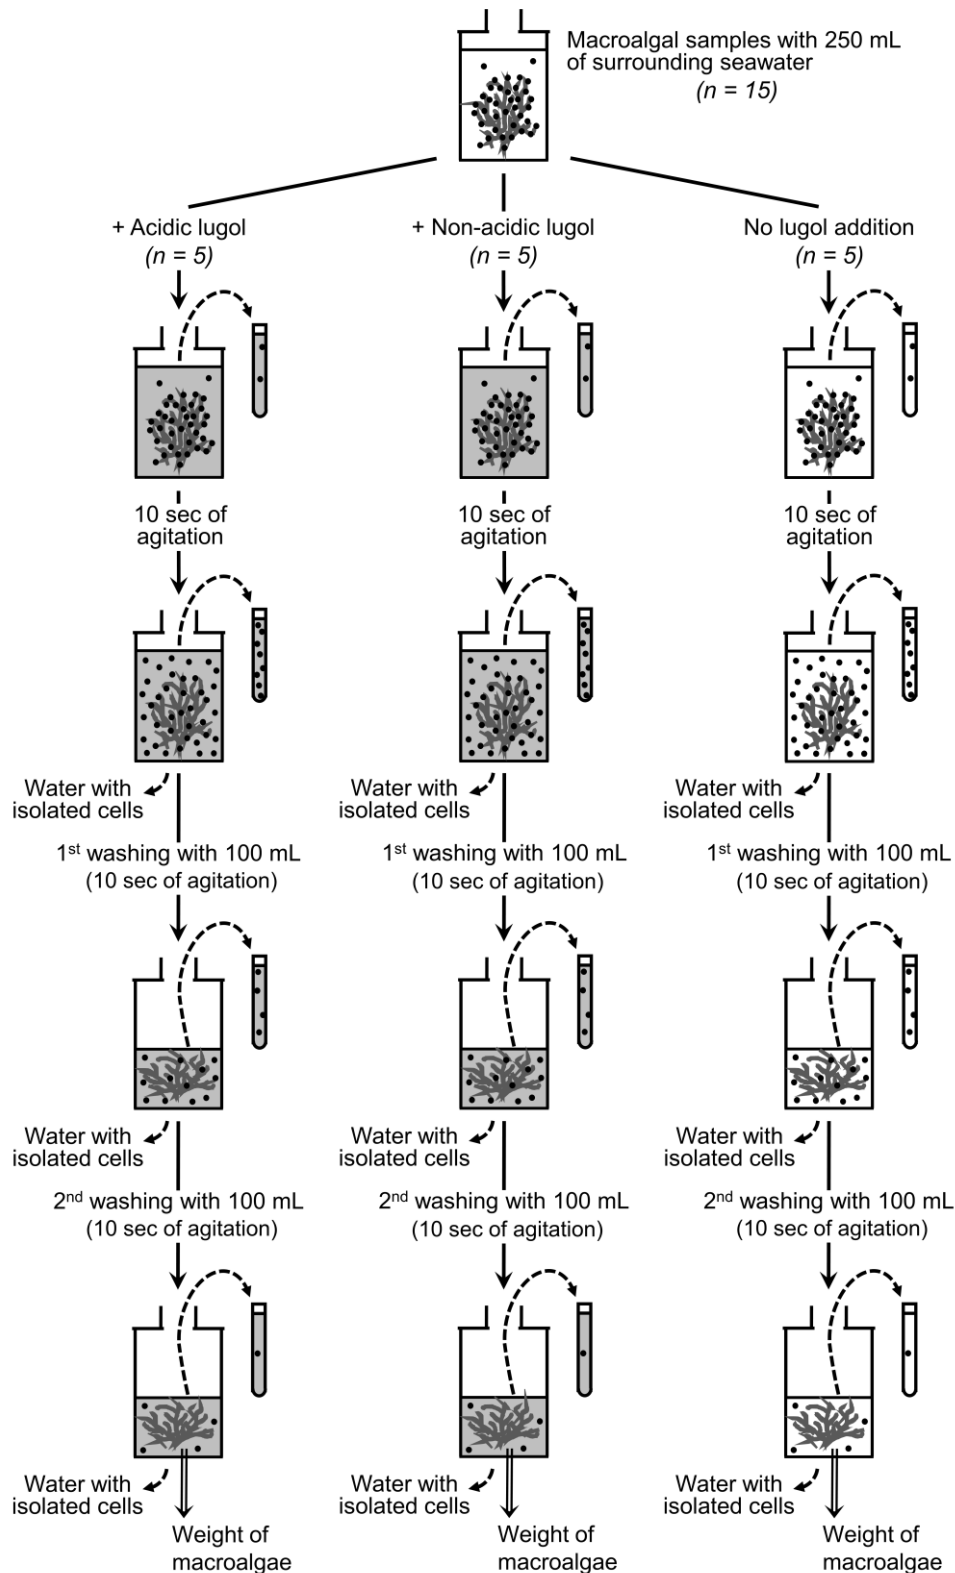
Macroalgal samples with 250 mL of surrounding seawater
(n = 15)

+ Acidic lugol
(n = 5)

10 sec of agitation

Water with isolated cells

1$^{st}$ washing with 100 mL
(10 sec of agitation)

Water with isolated cells

2$^{nd}$ washing with 100 mL
(10 sec of agitation)

Water with isolated cells

Weight of macroalgae

+ Non-acidic lugol
(n = 5)

10 sec of agitation

Water with isolated cells

1$^{st}$ washing with 100 mL
(10 sec of agitation)

Water with isolated cells

2$^{nd}$ washing with 100 mL
(10 sec of agitation)

Water with isolated cells

Weight of macroalgae

No lugol addition
(n = 5)

10 sec of agitation

Water with isolated cells

1$^{st}$ washing with 100 mL
(10 sec of agitation)

Water with isolated cells

2$^{nd}$ washing with 100 mL
(10 sec of agitation)

Water with isolated cells

Weight of macroalgae